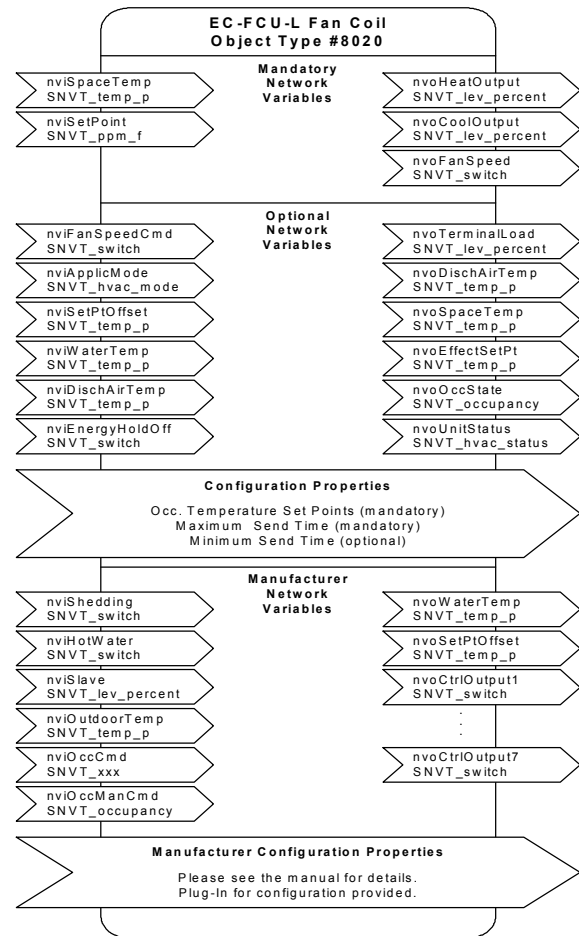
EC-FCU-L Fan Coil
Object Type #8020

Mandatory
Network
Variables

nviSpaceTemp
SNVT_temp_p

nviSetPoint
SNVT_ppm_f

nvoHeatOutput
SNVT_lev_percent

nvoCoolOutput
SNVT_lev_percent

nvoFanSpeed
SNVT_switch

Optional
Network
Variables

nviFanSpeedCmd
SNVT_switch

nviApplicMode
SNVT_hvac_mode

nviSetPtOffset
SNVT_temp_p

nviWaterTemp
SNVT_temp_p

nviDischAirTemp
SNVT_temp_p

nviEnergyHoldOff
SNVT_switch

nvoTerminalLoad
SNVT_lev_percent

nvoDischAirTemp
SNVT_temp_p

nvoSpaceTemp
SNVT_temp_p

nvoEffectSetPt
SNVT_temp_p

nvoOccState
SNVT_occupancy

nvoUnitStatus
SNVT_hvac_status

Configuration Properties

Occ. Temperature Set Points (mandatory)
Maximum Send Time (mandatory)
Minimum Send Time (optional)

Manufacturer
Network
Variables

nviShedding
SNVT_switch

nviHotWater
SNVT_switch

nviSlave
SNVT_lev_percent

nviOutdoorTemp
SNVT_temp_p

nviOccCmd
SNVT_xxx

nviOccManCmd
SNVT_occupancy

nvoWaterTemp
SNVT_temp_p

nvoSetPtOffset
SNVT_temp_p

nvoCtrlOutput1
SNVT_switch

.
.
.

nvoCtrlOutput7
SNVT_switch

Manufacturer Configuration Properties

Please see the manual for details.
Plug-In for configuration provided.